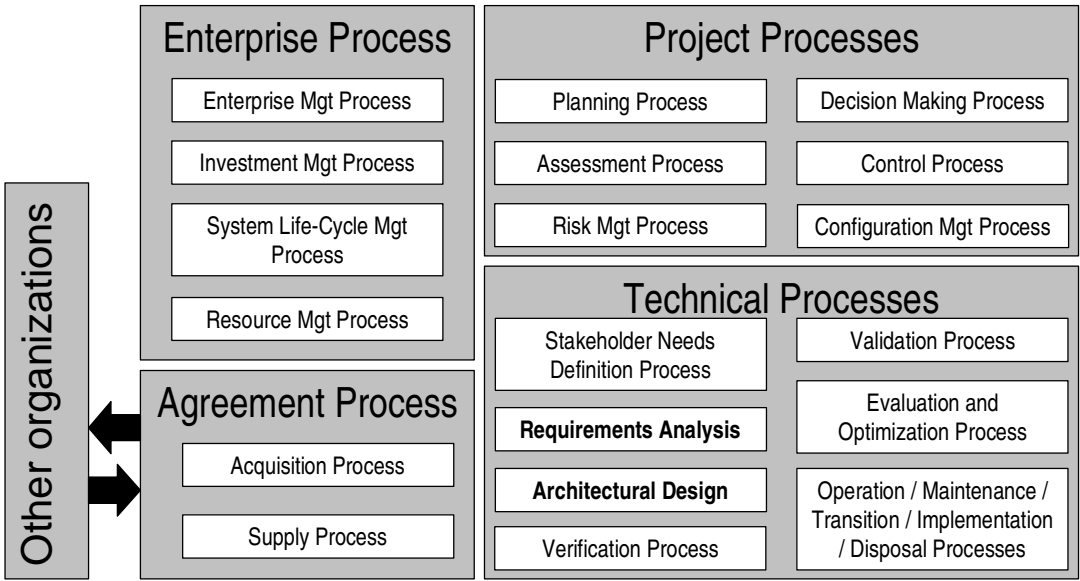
Other organizations

Enterprise Process

Enterprise Mgt Process

Investment Mgt Process

System Life-Cycle Mgt Process

Resource Mgt Process

Agreement Process

Acquisition Process

Supply Process

Project Processes

Planning Process

Decision Making Process

Assessment Process

Control Process

Risk Mgt Process

Configuration Mgt Process

Technical Processes

Stakeholder Needs Definition Process

Validation Process

Requirements Analysis

Evaluation and Optimization Process

Architectural Design

Operation / Maintenance / Transition / Implementation / Disposal Processes

Verification Process